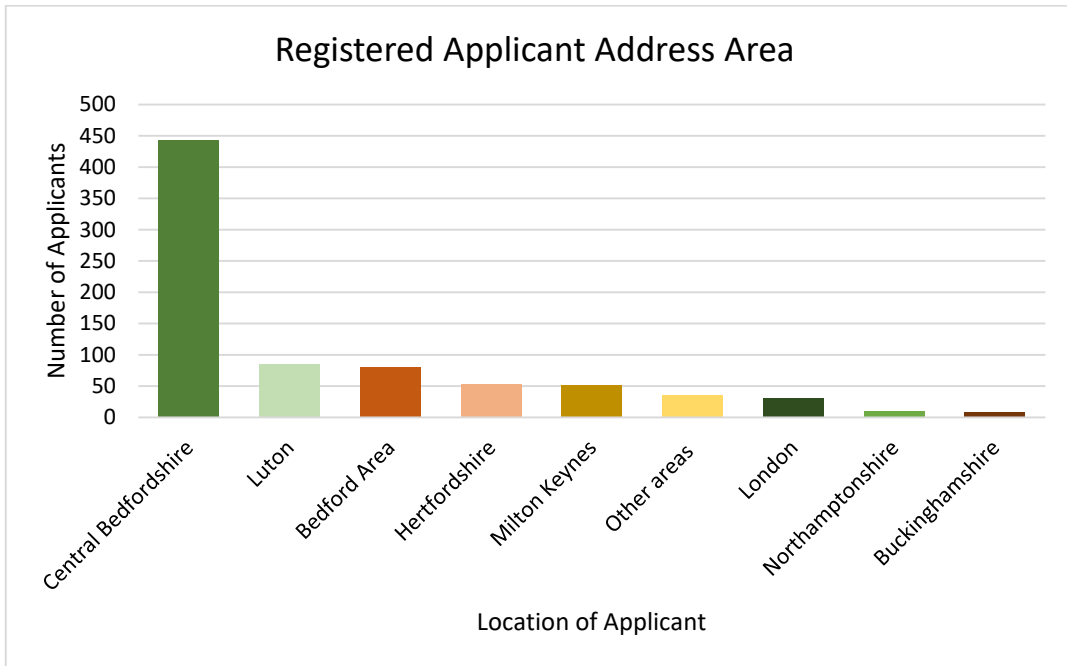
Registered Applicant Address Area

Number of Applicants

500
450
400
350
300
250
200
150
100
50
0

Central Bedfordshire
Luton
Bedford Area
Hertfordshire
Milton Keynes
Other areas
London
Northamptonshire
Buckinghamshire

Location of Applicant